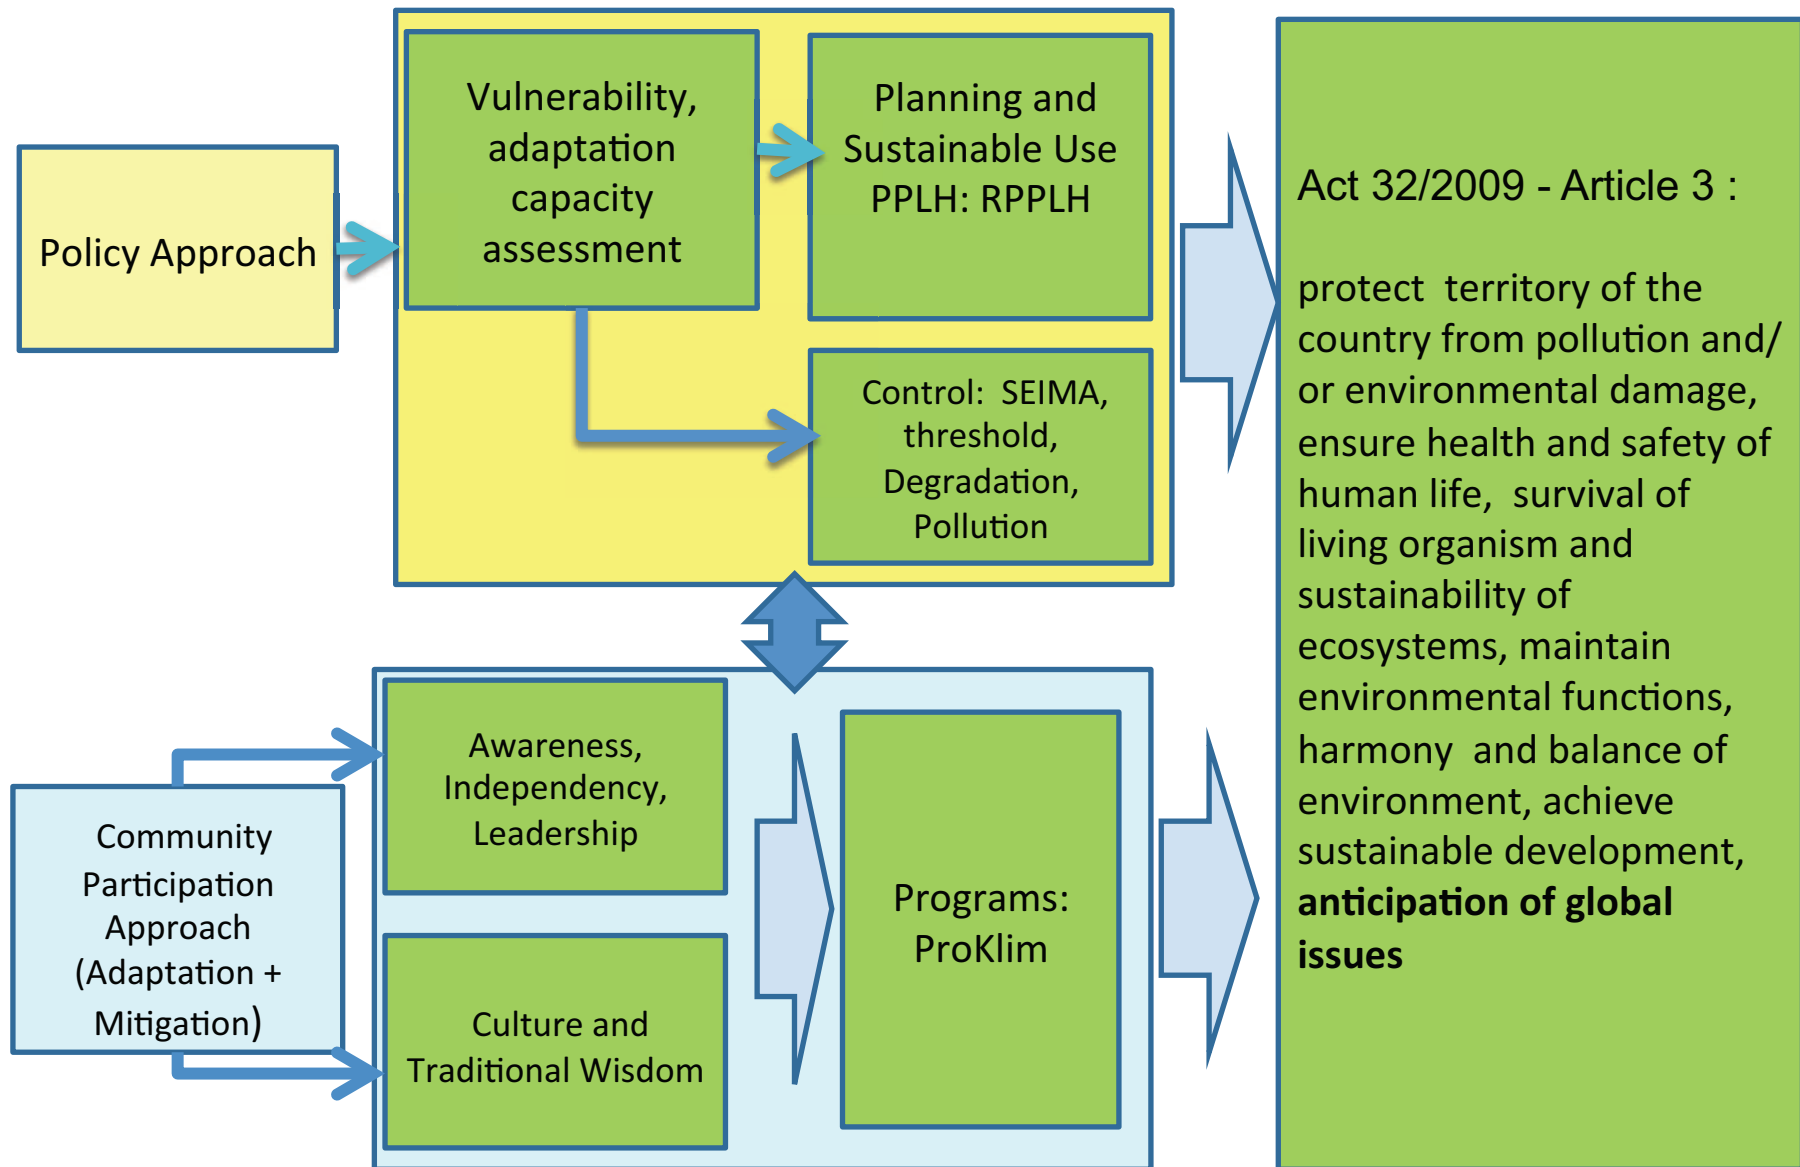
Policy Approach

Vulnerability, adaptation capacity assessment

Planning and Sustainable Use PPLH: RPPLH

Control: SEIMA, threshold, Degradation, Pollution

Community Participation Approach (Adaptation + Mitigation)

Awareness, Independency, Leadership

Culture and Traditional Wisdom

Programs: ProKlim

Act 32/2009 - Article 3 :

protect territory of the country from pollution and/ or environmental damage, ensure health and safety of human life, survival of living organism and sustainability of ecosystems, maintain environmental functions, harmony and balance of environment, achieve sustainable development, **anticipation of global issues**